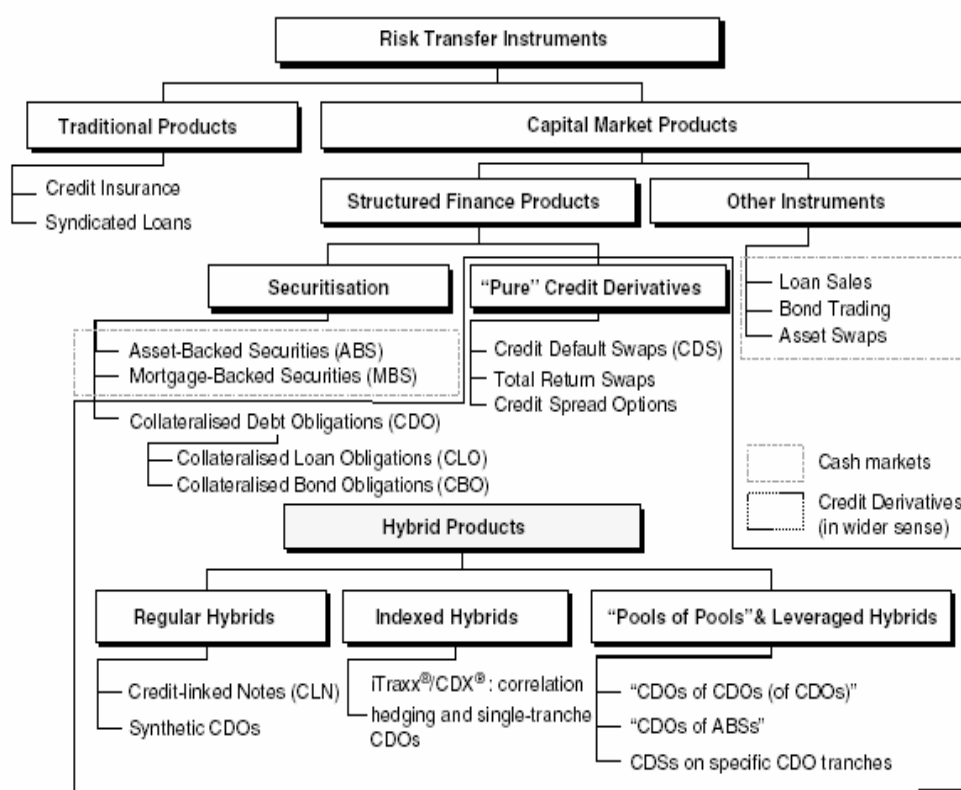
Risk Transfer Instruments

Traditional Products

Credit Insurance
Syndicated Loans

Capital Market Products

Structured Finance Products

Other Instruments

Loan Sales
Bond Trading
Asset Swaps

Securitisation

Asset-Backed Securities (ABS)
Mortgage-Backed Securities (MBS)
Collateralised Debt Obligations (CDO)
Collateralised Loan Obligations (CLO)
Collateralised Bond Obligations (CBO)

"Pure" Credit Derivatives

Credit Default Swaps (CDS)
Total Return Swaps
Credit Spread Options

Cash markets
Credit Derivatives (in wider sense)

Hybrid Products

Regular Hybrids

Credit-linked Notes (CLN)
Synthetic CDOs

Indexed Hybrids

iTraxx®/CDX®: correlation hedging and single-tranche CDOs

"Pools of Pools" & Leveraged Hybrids

"CDOs of CDOs (of CDOs)"
"CDOs of ABSs"
CDSs on specific CDO tranches